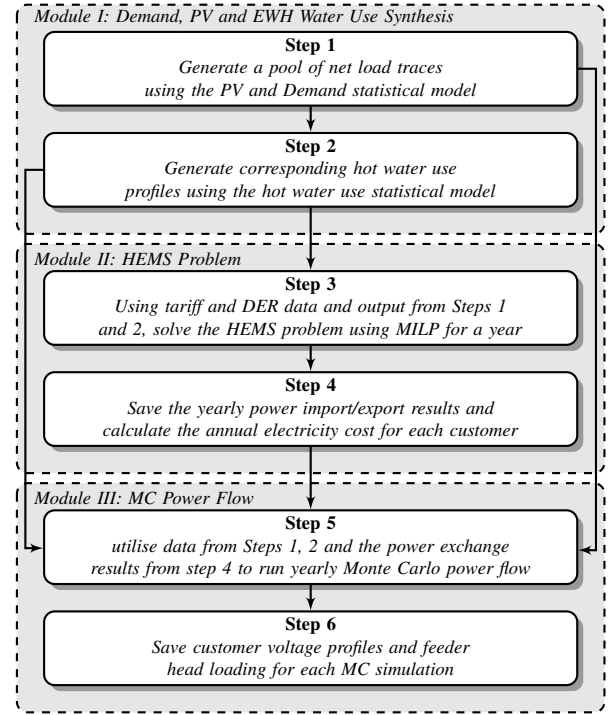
Module I: Demand, PV and EWH Water Use Synthesis

Step 1
Generate a pool of net load traces using the PV and Demand statistical model

Step 2
Generate corresponding hot water use profiles using the hot water use statistical model

Module II: HEMS Problem

Step 3
Using tariff and DER data and output from Steps 1 and 2, solve the HEMS problem using MILP for a year

Step 4
Save the yearly power import/export results and calculate the annual electricity cost for each customer

Module III: MC Power Flow

Step 5
utilise data from Steps 1, 2 and the power exchange results from step 4 to run yearly Monte Carlo power flow

Step 6
Save customer voltage profiles and feeder head loading for each MC simulation